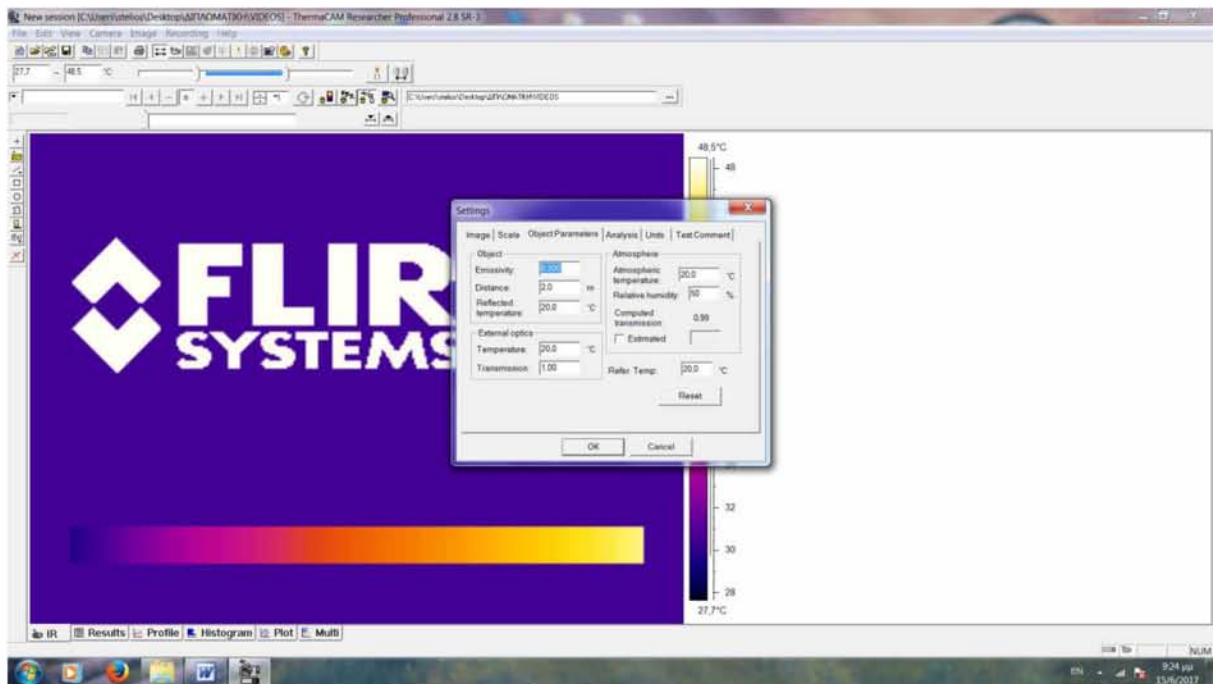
New session [C:\Users\stelios\Desktop\ΔΙΠΛΩΜΑΤΙΚΗ\VIDEOS] - ThermaCAM Researcher Professional 2.8 SR-3

File Edit View Camera Image Recording Help

27,7 - 48,5 °C

C:\Users\stelios\Desktop\ΔΙΠΛΩΜΑΤΙΚΗ\VIDEOS

FLIR SYSTEMS

48,5°C
48
32
30
28
27,7°C

Settings

Image | Scale | Object Parameters | Analysis | Units | Text Comment

Object
Emissivity: 0.200
Distance: 2.0 m
Reflected temperature: 20.0 °C

Atmosphere
Atmospheric temperature: 20.0 °C
Relative humidity: 50 %
Computed transmission: 0.99
Estimated

External optics
Temperature: 20.0 °C
Transmission: 1.00

Refler. Temp: 20.0 °C

Reset

OK Cancel

IR | Results | Profile | Histogram | Plot | Multi

NUM

EN 9:24 μμ 15/6/2017